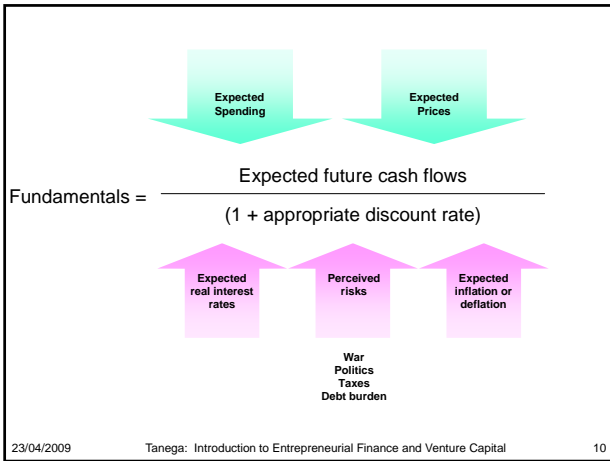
Expected Spending

Expected Prices

Fundamentals = $\frac{\text{Expected future cash flows}}{\text{(1 + appropriate discount rate)}}$

Expected real interest rates

Perceived risks

Expected inflation or deflation

War
Politics
Taxes
Debt burden

23/04/2009 Tanega: Introduction to Entrepreneurial Finance and Venture Capital 10